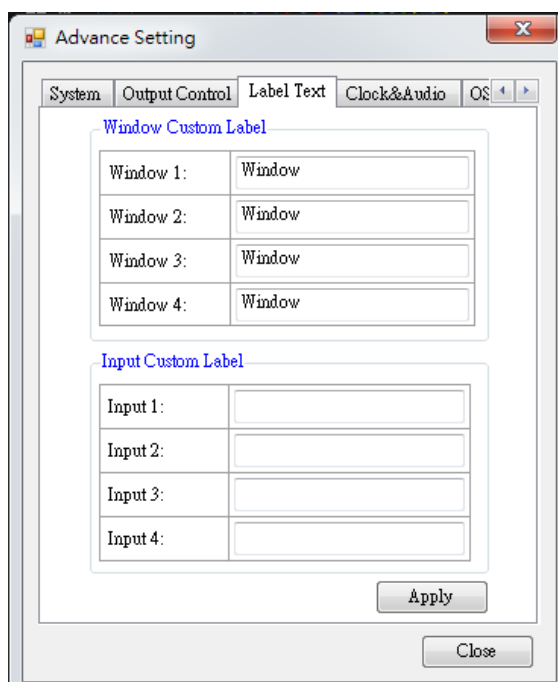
Advance Setting

System | Output Control | Label Text | Clock&Audio | OS

Window Custom Label

| Window 1: | Window |
|---|---|
| Window 2: | Window |
| Window 3: | Window |
| Window 4: | Window |

Input Custom Label

| Input 1: | |
|---|---|
| Input 2: | |
| Input 3: | |
| Input 4: | |

Apply

Close